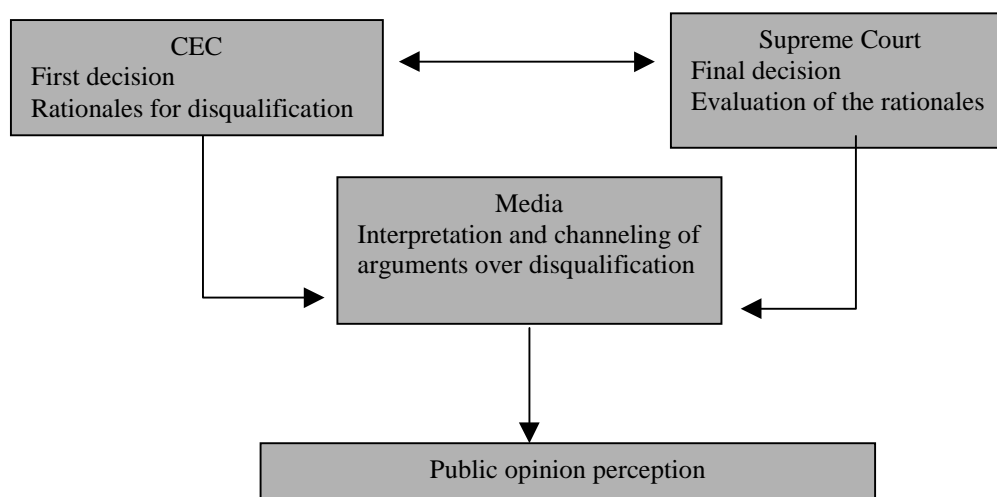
CEC
First decision
Rationales for disqualification

Supreme Court
Final decision
Evaluation of the rationales

Media
Interpretation and channeling of arguments over disqualification

Public opinion perception